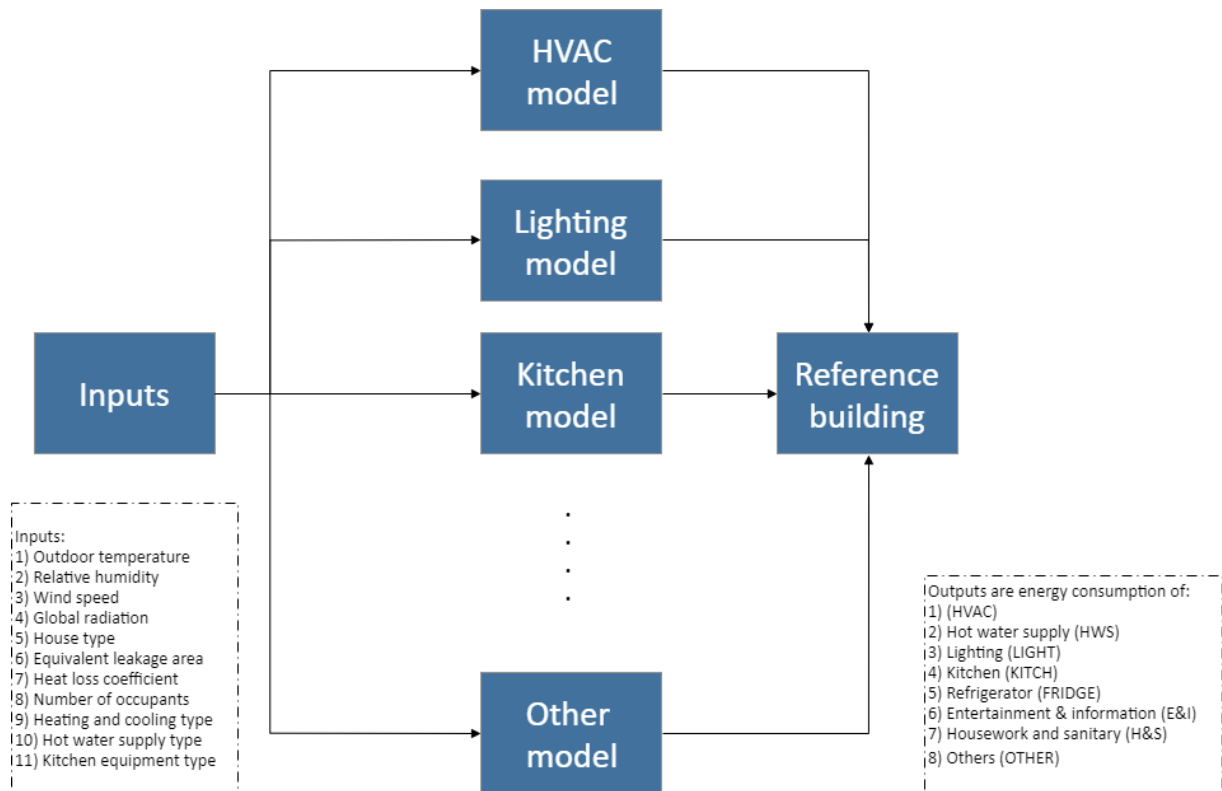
HVAC model

Lighting model

Inputs

Kitchen model

Reference building

Other model

Inputs:
1) Outdoor temperature
2) Relative humidity
3) Wind speed
4) Global radiation
5) House type
6) Equivalent leakage area
7) Heat loss coefficient
8) Number of occupants
9) Heating and cooling type
10) Hot water supply type
11) Kitchen equipment type

Outputs are energy consumption of:
1) (HVAC)
2) Hot water supply (HWS)
3) Lighting (LIGHT)
4) Kitchen (KITCH)
5) Refrigerator (FRIDGE)
6) Entertainment & information (E&I)
7) Housework and sanitary (H&S)
8) Others (OTHER)